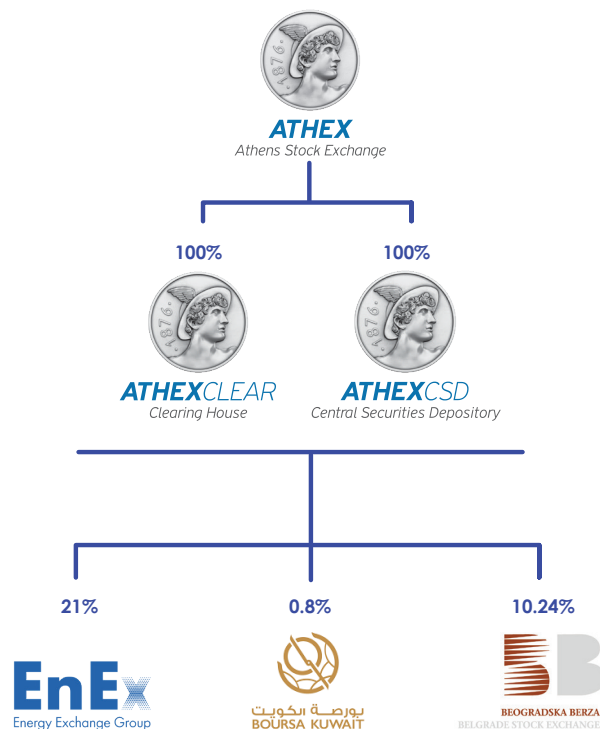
·1876·

ATHEX
Athens Stock Exchange

100%

100%

·1876·

ATHEXCLEAR
Clearing House

·1876·

ATHEXCSD
Central Securities Depository

21%

0.8%

10.24%

EnEx
Energy Exchange Group

بورصة الكويت
BOURSA KUWAIT

BEOGRADSKA BERZA
BELGRADE STOCK EXCHANGE